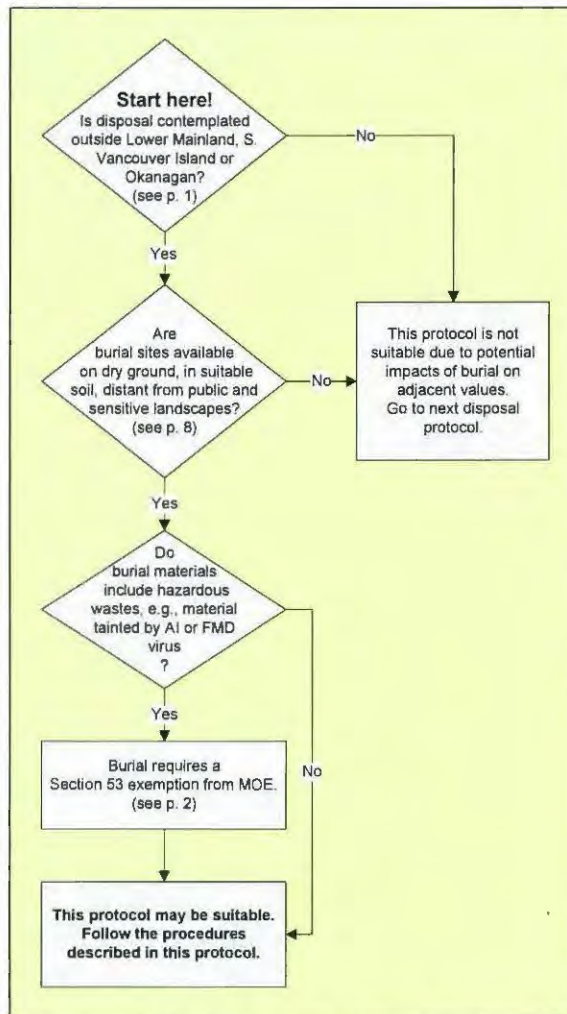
Start here!
Is disposal contemplated outside Lower Mainland, S. Vancouver Island or Okanagan? (see p. 1)

No

Yes

Are burial sites available on dry ground, in suitable soil, distant from public and sensitive landscapes? (see p. 8)

No

This protocol is not suitable due to potential impacts of burial on adjacent values. Go to next disposal protocol.

Yes

Do burial materials include hazardous wastes, e.g., material tainted by AI or FMD virus ?

Yes

No

Burial requires a Section 53 exemption from MOE. (see p. 2)

This protocol may be suitable. Follow the procedures described in this protocol.